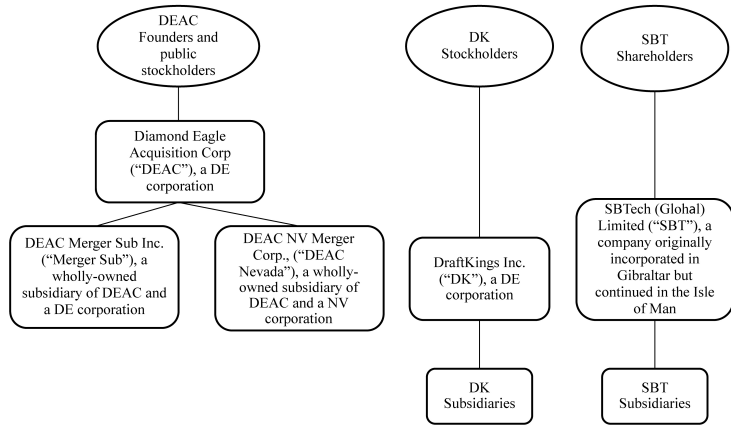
DEAC Founders and public stockholders

Diamond Eagle Acquisition Corp ("DEAC"), a DE corporation

DEAC Merger Sub Inc. ("Merger Sub"), a wholly-owned subsidiary of DEAC and a DE corporation

DEAC NV Merger Corp., ("DEAC Nevada"), a wholly-owned subsidiary of DEAC and a NV corporation

DK Stockholders

DraftKings Inc. ("DK"), a DE corporation

DK Subsidiaries

SBT Shareholders

SBTech (Glohal) Limited ("SBT"), a company originally incorporated in Gibraltar but continued in the Isle of Man

SBT Subsidiaries